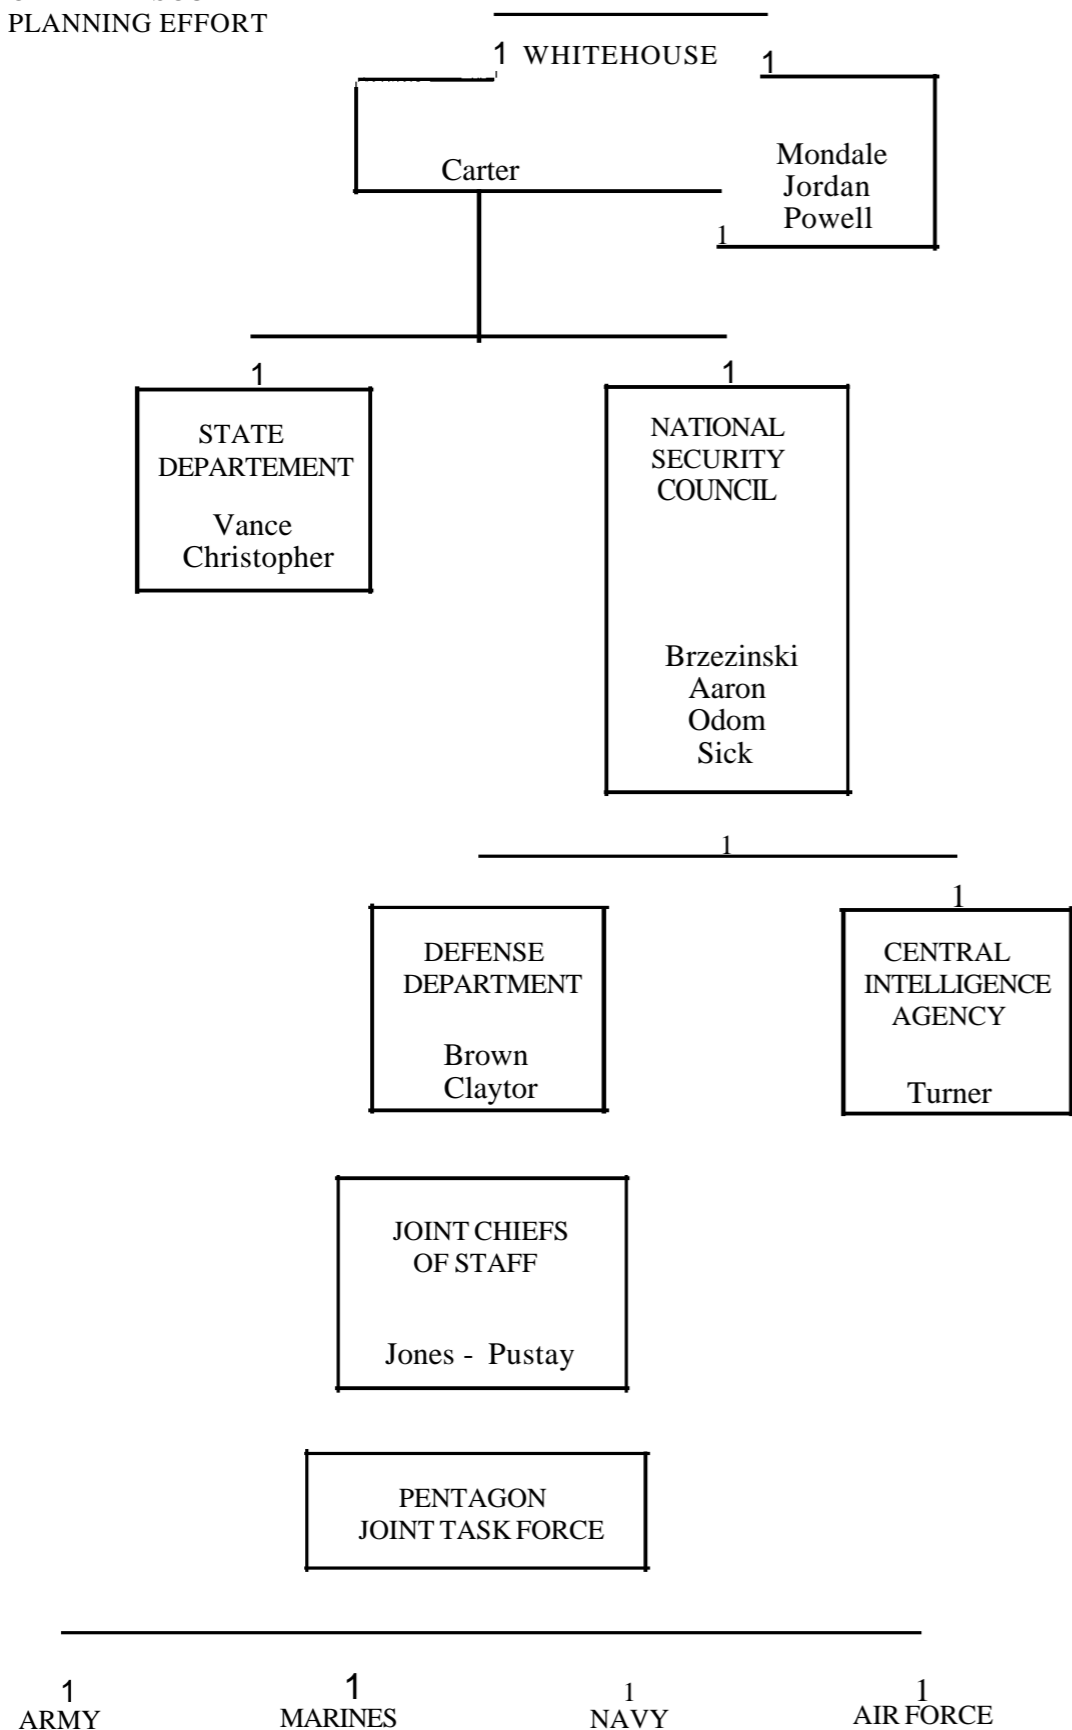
PLANNING EFFORT

1 WHITEHOUSE 1

Carter

Mondale
Jordan
Powell
1

1
STATE DEPARTEMENT
Vance
Christopher

1
NATIONAL SECURITY COUNCIL
Brzezinski
Aaron
Odom
Sick

1

DEFENSE DEPARTMENT
Brown
Claytor

1
CENTRAL INTELLIGENCE AGENCY
Turner

JOINT CHIEFS OF STAFF
Jones - Pustay

PENTAGON
JOINT TASK FORCE

1
ARMY

1
MARINES

1
NAVY

1
AIR FORCE